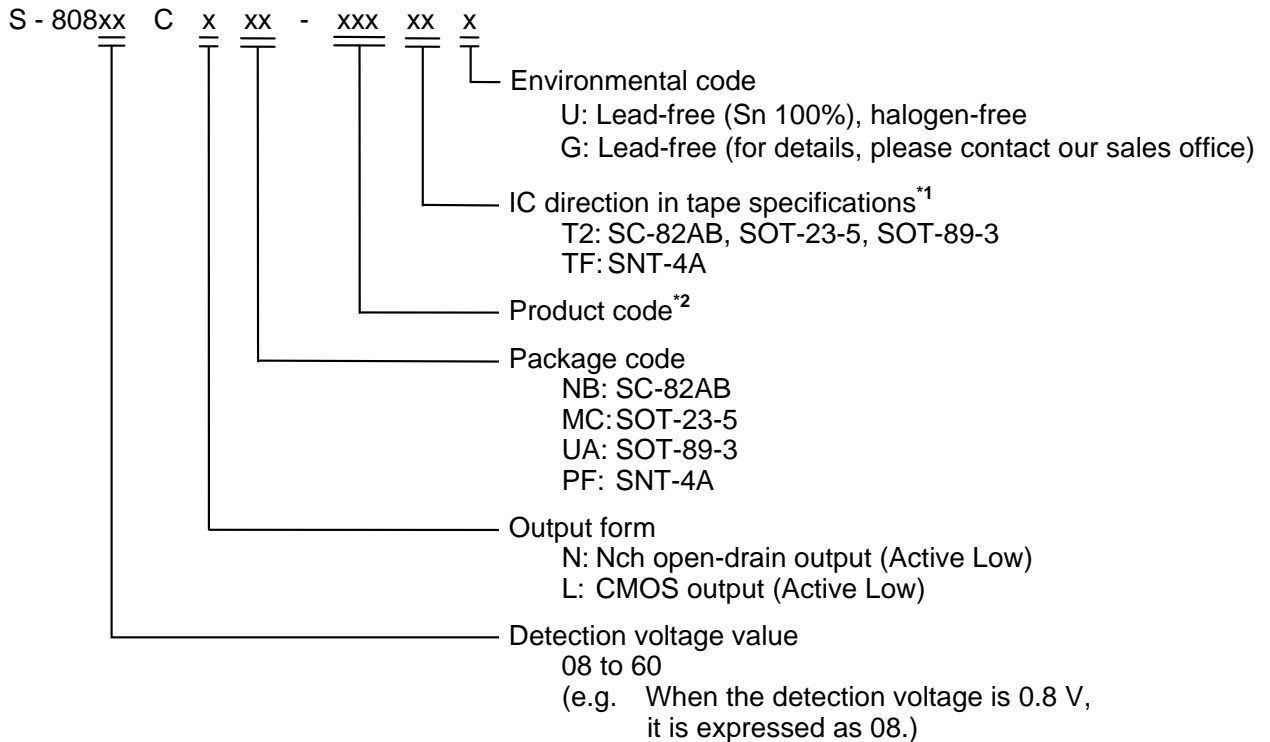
S - 808xx C x xx - xxx xx x

Environmental code
U: Lead-free (Sn 100%), halogen-free
G: Lead-free (for details, please contact our sales office)

IC direction in tape specifications$^{*1}$
T2: SC-82AB, SOT-23-5, SOT-89-3
TF: SNT-4A

Product code$^{*2}$

Package code
NB: SC-82AB
MC: SOT-23-5
UA: SOT-89-3
PF: SNT-4A

Output form
N: Nch open-drain output (Active Low)
L: CMOS output (Active Low)

Detection voltage value
08 to 60
(e.g. When the detection voltage is 0.8 V, it is expressed as 08.)